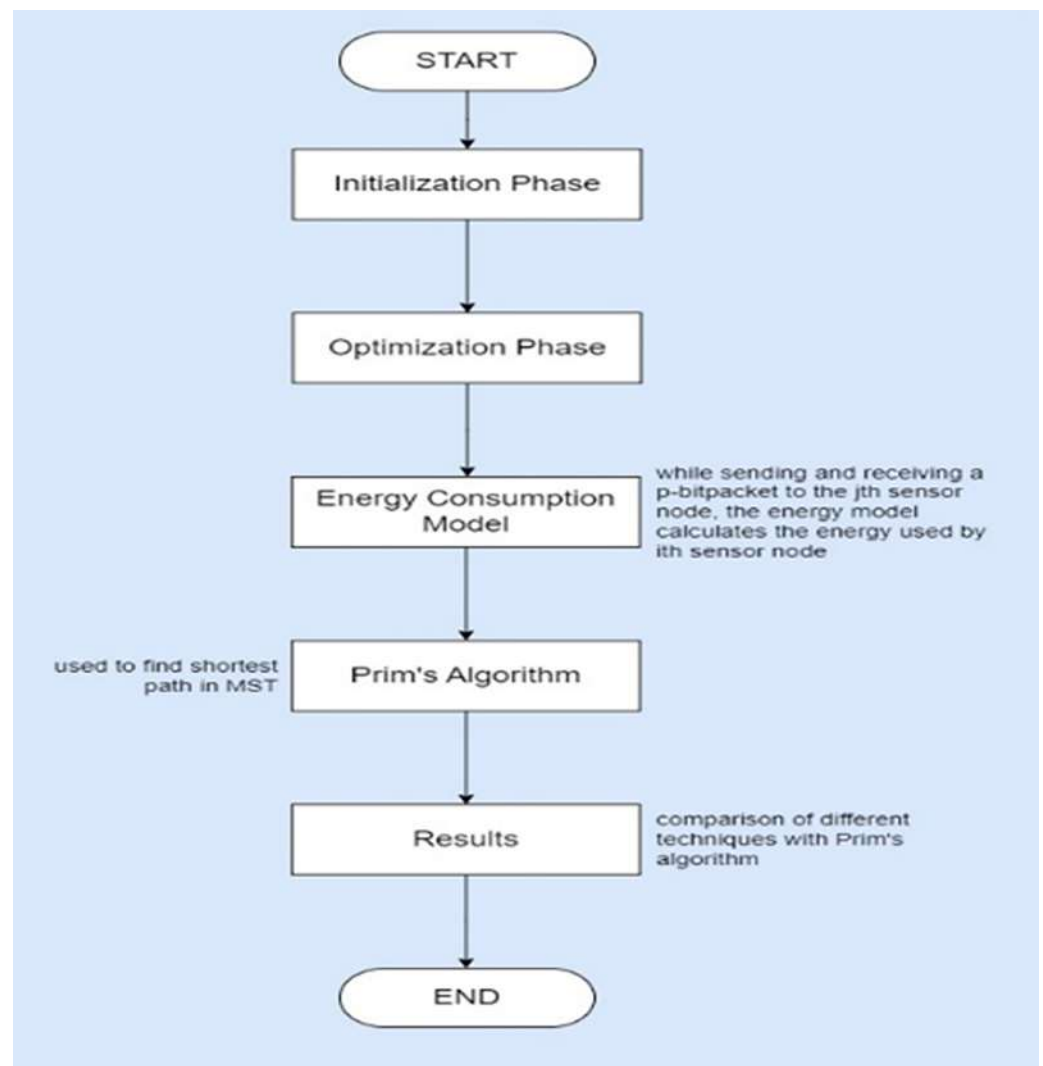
START

Initialization Phase

Optimization Phase

Energy Consumption Model

while sending and receiving a p-bitpacket to the jth sensor node, the energy model calculates the energy used by ith sensor node

used to find shortest path in MST

Prim's Algorithm

Results

comparison of different techniques with Prim's algorithm

END